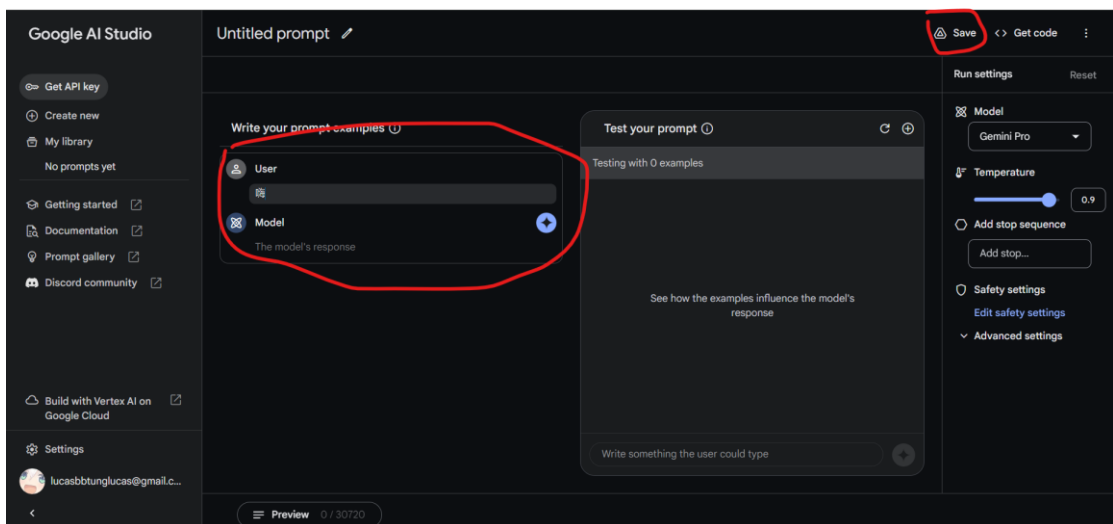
Google AI Studio

Get API key
Create new
My library
No prompts yet
Getting started
Documentation
Prompt gallery
Discord community

Build with Vertex AI on Google Cloud
Settings
lucasbbtunglucas@gmail.c...

Untitled prompt

Save
Get code

Write your prompt examples
User
晓
Model
The model's response

Test your prompt
Testing with 0 examples
See how the examples influence the model's response
Write something the user could type

Run settings
Reset
Model
Gemini Pro
Temperature
0.9
Add stop sequence
Add stop...
Safety settings
Edit safety settings
Advanced settings

Preview 0 / 30720